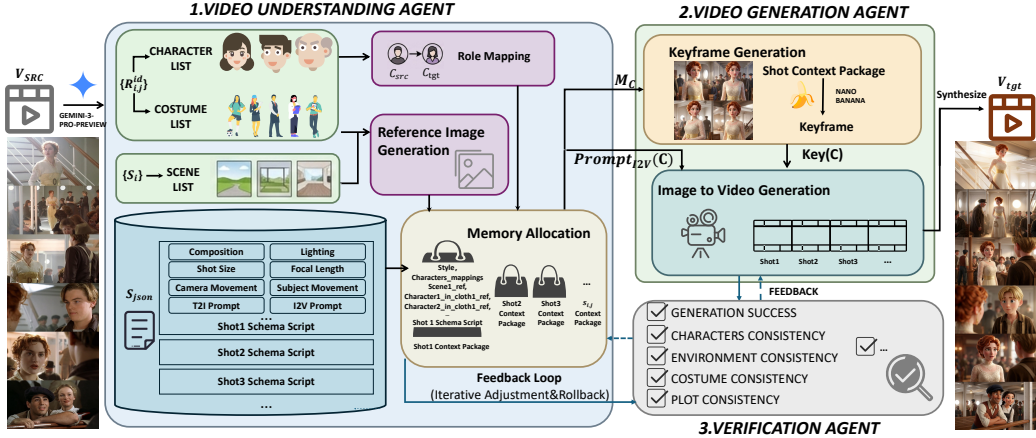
1.VIDEO UNDERSTANDING AGENT

2.VIDEO GENERATION AGENT

$V_{SRC}$

GEMINI-3-PRO-PREVIEW

$\{R_{i,j}^{id}\}$

CHARACTER LIST

COSTUME LIST

$\{S_i\}$ SCENE LIST

Role Mapping

$C_{src}$ $C_{tgt}$

Reference Image Generation

$S_{json}$

| Composition | Lighting |
|---|---|
| Shot Size | Focal Length |
| Camera Movement | Subject Movement |
| T2I Prompt | I2V Prompt |

...

Shot1 Schema Script

Shot2 Schema Script

Shot3 Schema Script

...

Memory Allocation

Style, Characters_mappings Scene1_ref, Character1_in_cloth1_ref, Character2_in_cloth1_ref, ...

Shot1 Schema Script

Shot1 Context Package

Shot2 Context Package

Shot3 Context Package

$s_{i,j}$ Context Package

...

Feedback Loop (Iterative Adjustment&Rollback)

$M_C$

$Prompt_{I2V}(C)$

Keyframe Generation

Shot Context Package

NANO BANANA

Keyframe

Key(C)

Image to Video Generation

Shot1 Shot2 Shot3 ...

Synthesize

$V_{tgt}$

FEEDBACK

GENERATION SUCCESS

CHARACTERS CONSISTENCY

ENVIRONMENT CONSISTENCY

COSTUME CONSISTENCY

PLOT CONSISTENCY

...

3.VERIFICATION AGENT